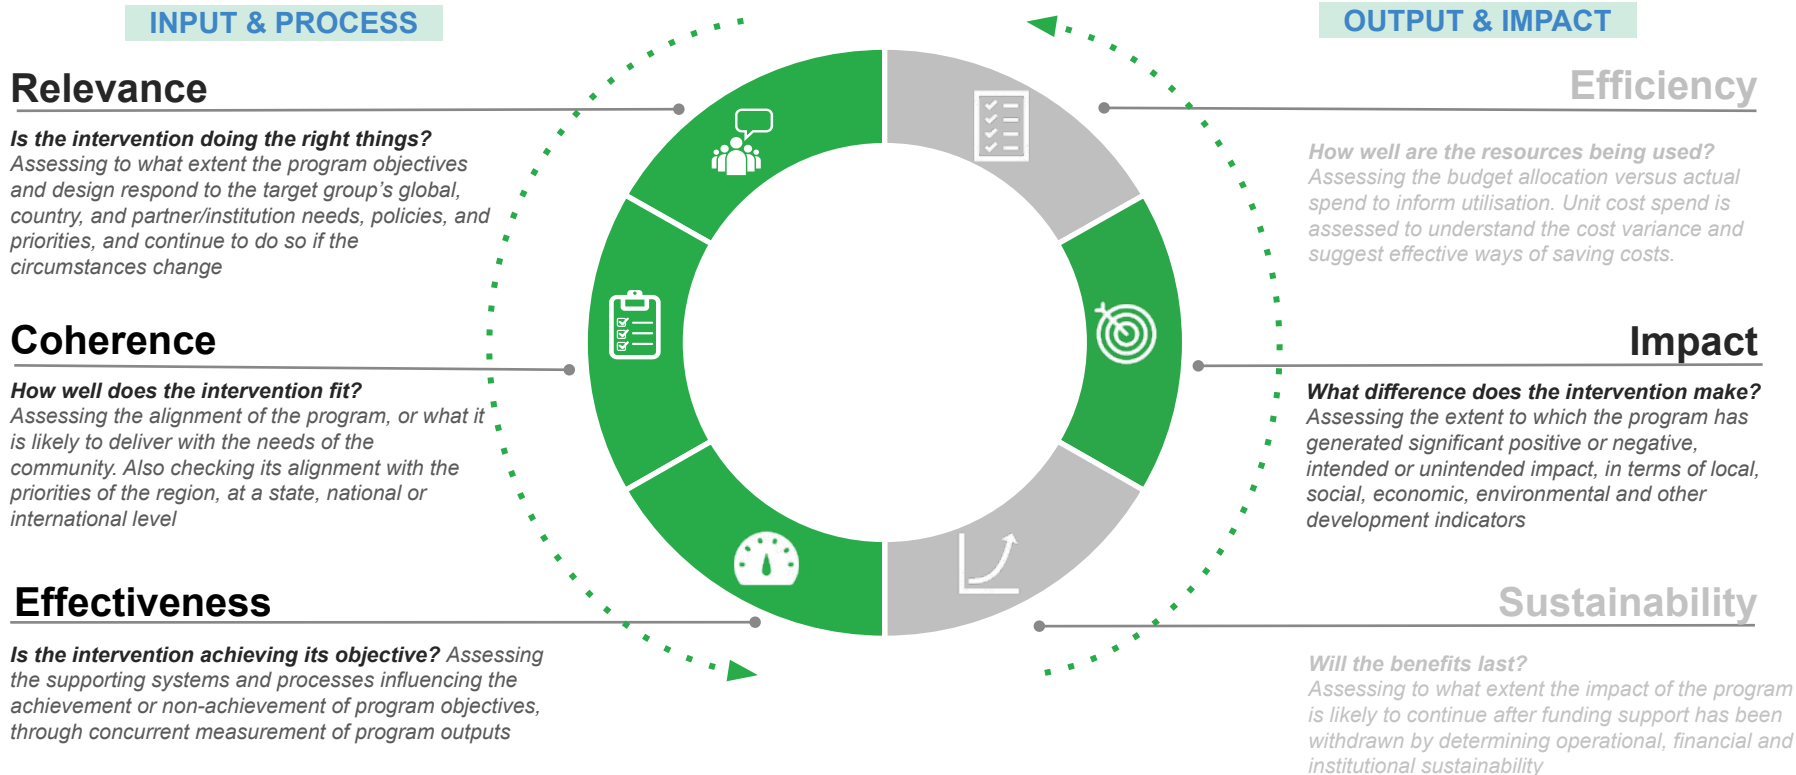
INPUT & PROCESS

OUTPUT & IMPACT

Relevance

Is the intervention doing the right things? Assessing to what extent the program objectives and design respond to the target group's global, country, and partner/institution needs, policies, and priorities, and continue to do so if the circumstances change

Coherence

How well does the intervention fit? Assessing the alignment of the program, or what it is likely to deliver with the needs of the community. Also checking its alignment with the priorities of the region, at a state, national or international level

Effectiveness

Is the intervention achieving its objective? Assessing the supporting systems and processes influencing the achievement or non-achievement of program objectives, through concurrent measurement of program outputs

Efficiency

How well are the resources being used? Assessing the budget allocation versus actual spend to inform utilisation. Unit cost spend is assessed to understand the cost variance and suggest effective ways of saving costs.

Impact

What difference does the intervention make? Assessing the extent to which the program has generated significant positive or negative, intended or unintended impact, in terms of local, social, economic, environmental and other development indicators

Sustainability

Will the benefits last? Assessing to what extent the impact of the program is likely to continue after funding support has been withdrawn by determining operational, financial and institutional sustainability